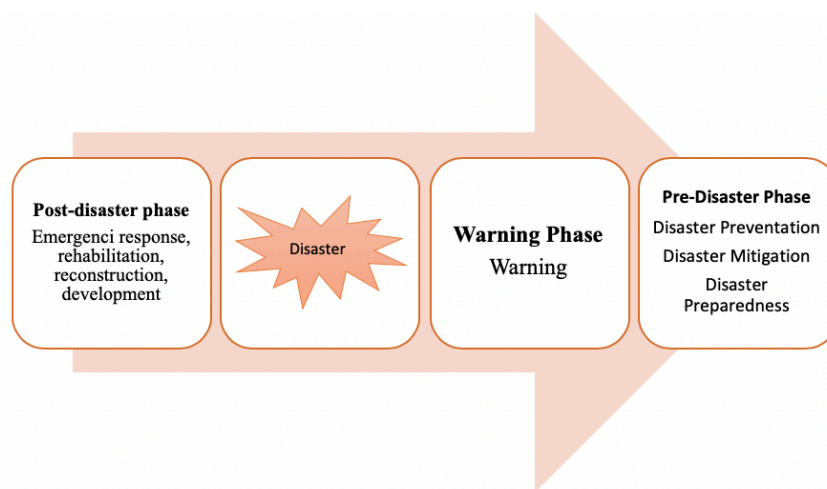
Post-disaster phase
Emergenci response, rehabilitation, reconstruction, development

Disaster

Warning Phase
Warning

Pre-Disaster Phase
Disaster Preventation
Disaster Mitigation
Disaster Preparedness